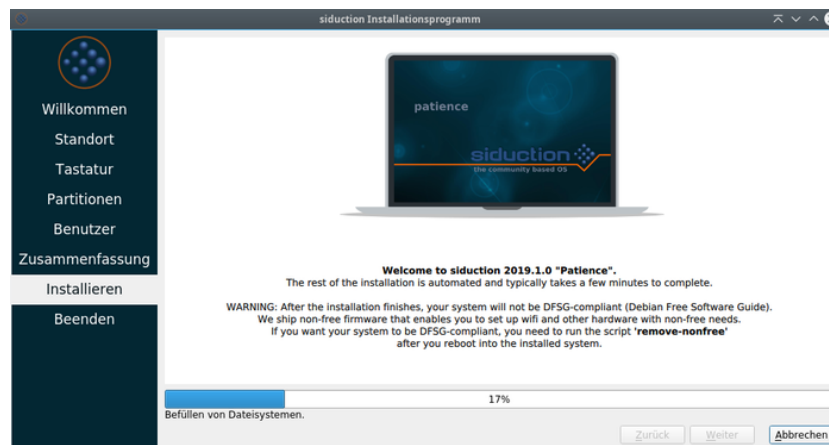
siduction Installationsprogramm

Willkommen
Standort
Tastatur
Partitionen
Benutzer
Zusammenfassung
Installieren
Beenden

patience
siduction
the community based OS

**Welcome to siduction 2019.1.0 "Patience".**
The rest of the installation is automated and typically takes a few minutes to complete.

WARNING: After the installation finishes, your system will not be DFSG-compliant (Debian Free Software Guide). We ship non-free firmware that enables you to set up wifi and other hardware with non-free needs. If you want your system to be DFSG-compliant, you need to run the script **'remove-nonfree'** after you reboot into the installed system.

17%
Befüllen von Dateisystemen.

Zurück
Weiter
Abbrechen